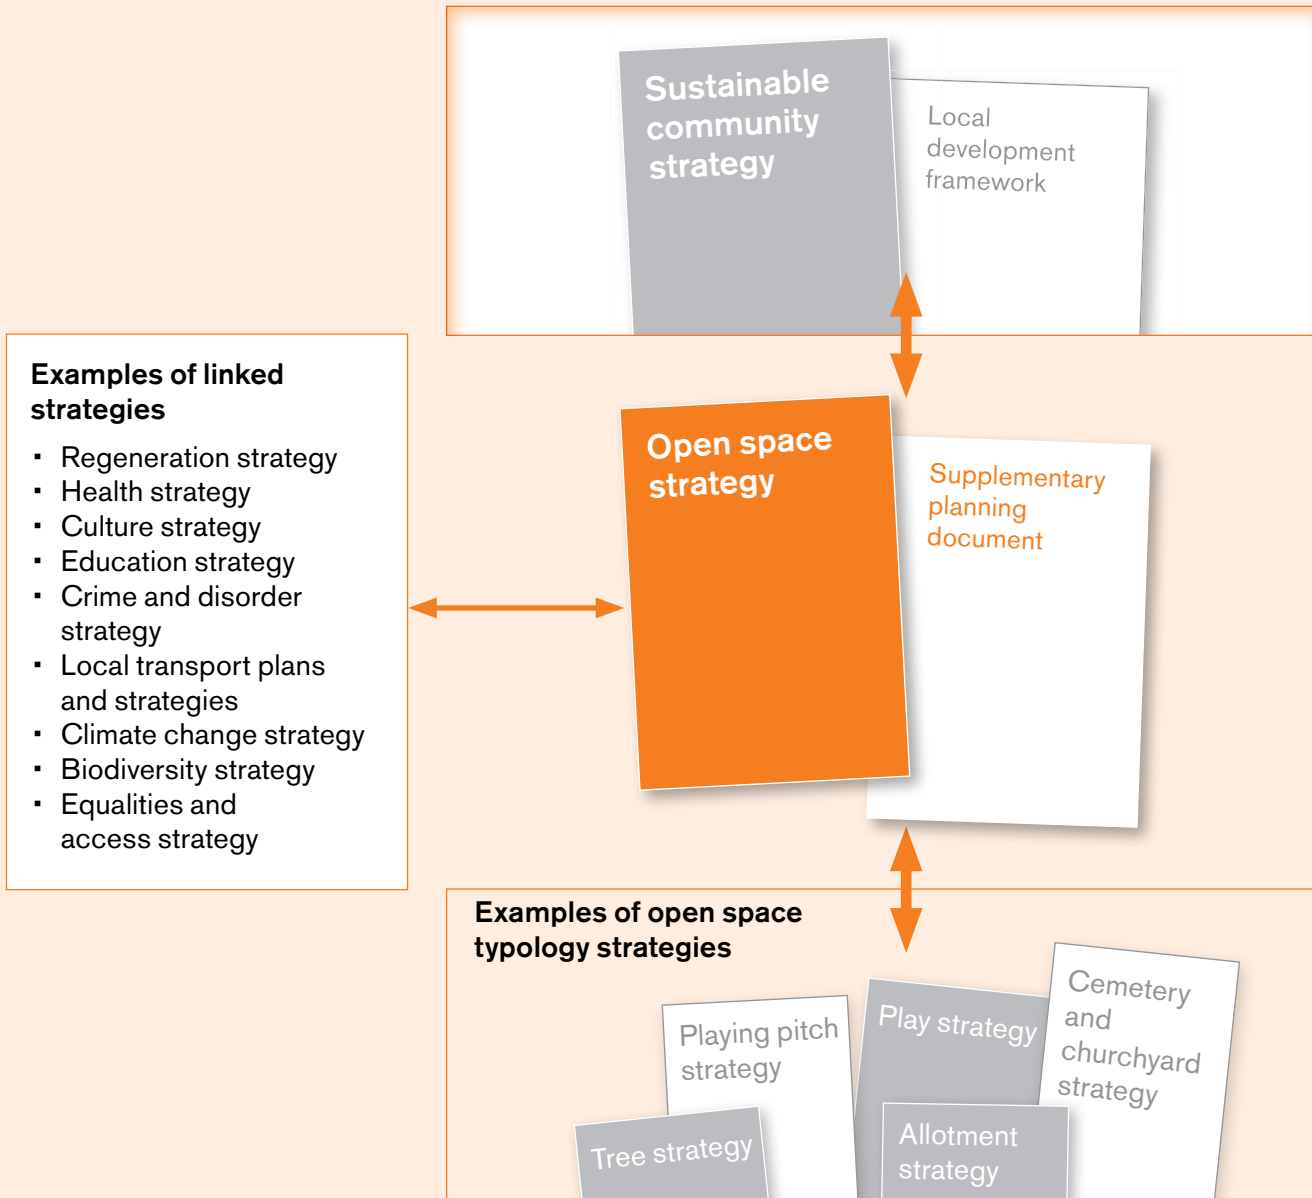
Sustainable community strategy

Local development framework

Examples of linked strategies

- Regeneration strategy
- Health strategy
- Culture strategy
- Education strategy
- Crime and disorder strategy
- Local transport plans and strategies
- Climate change strategy
- Biodiversity strategy
- Equalities and access strategy

Open space strategy

Supplementary planning document

Examples of open space typology strategies

Playing pitch strategy

Play strategy

Cemetery and churchyard strategy

Tree strategy

Allotment strategy